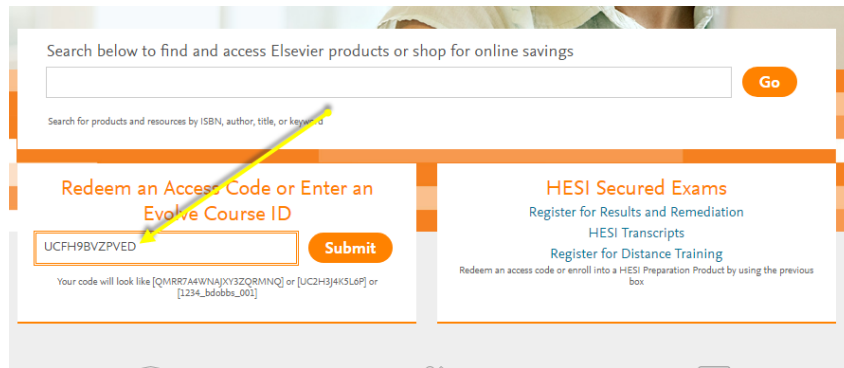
Search below to find and access Elsevier products or shop for online savings

Go

Search for products and resources by ISBN, author, title, or keyword

Redeem an Access Code or Enter an Evolve Course ID

UCFH9BVZPVED

Submit

Your code will look like [QMRR7A4WNAJXY3ZQRMNQ] or [UC2H3J4K5L6P] or [1234_bdobbs_001]

HESI Secured Exams

Register for Results and Remediation

HESI Transcripts

Register for Distance Training

Redeem an access code or enroll into a HESI Preparation Product by using the previous box